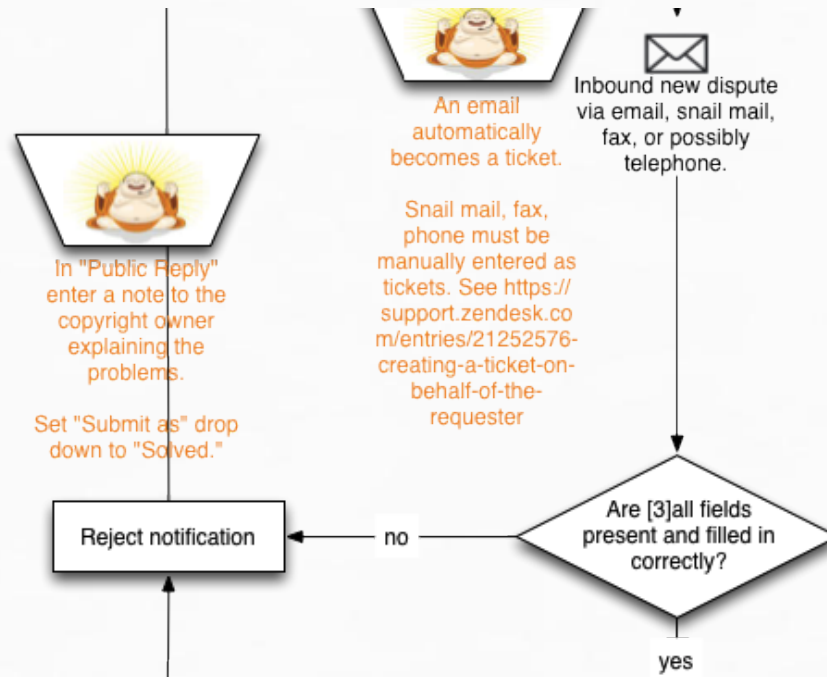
Inbound new dispute via email, snail mail, fax, or possibly telephone.

An email automatically becomes a ticket.

Snail mail, fax, phone must be manually entered as tickets. See https://support.zendesk.com/entries/21252576-creating-a-ticket-on-behalf-of-the-requester

In "Public Reply" enter a note to the copyright owner explaining the problems.

Set "Submit as" drop down to "Solved."

Reject notification

no

Are [3]all fields present and filled in correctly?

yes